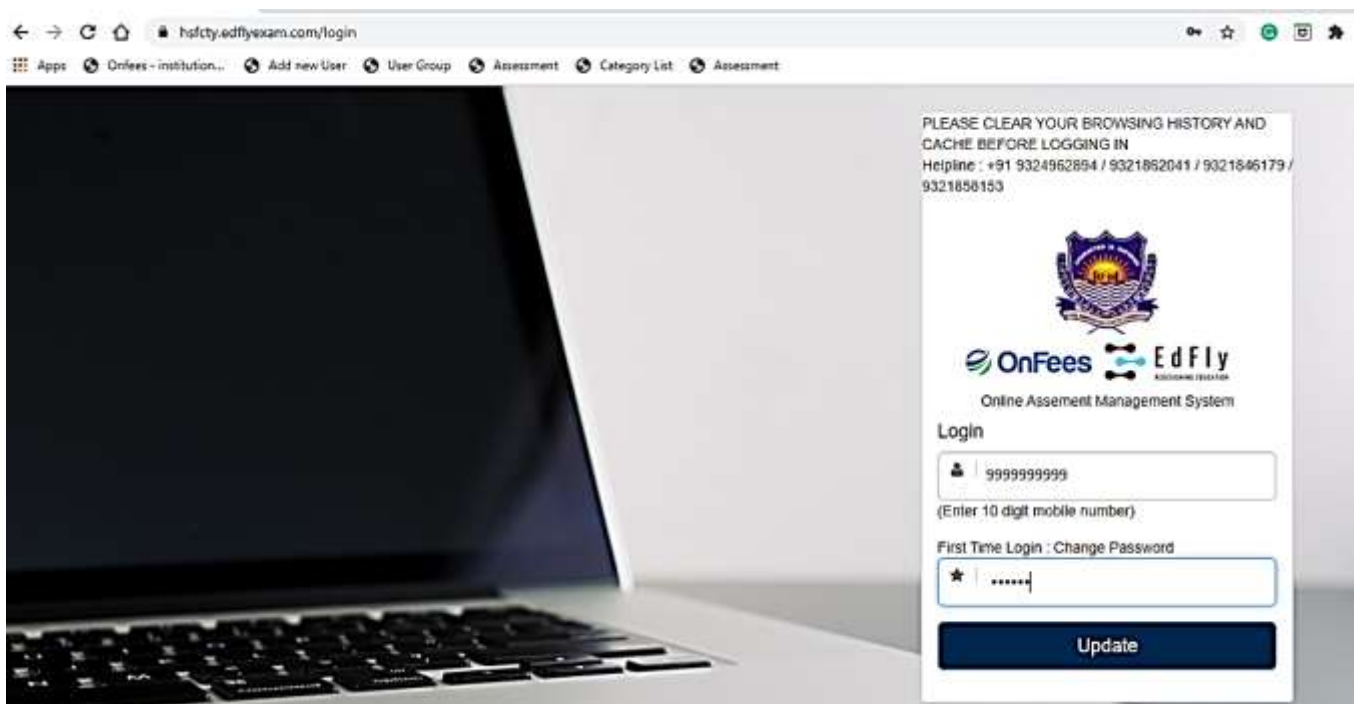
hsfcty.edflyexam.com/login

Apps Onfees - institution... Add new User User Group Assessment Category List Assessment

PLEASE CLEAR YOUR BROWSING HISTORY AND CACHE BEFORE LOGGING IN
Helpline : +91 9324962894 / 9321862041 / 9321846179 / 9321858153

OnFees EdFly

Online Assement Management System

Login

9999999999

(Enter 10 digit mobile number)

First Time Login : Change Password

••••••

Update